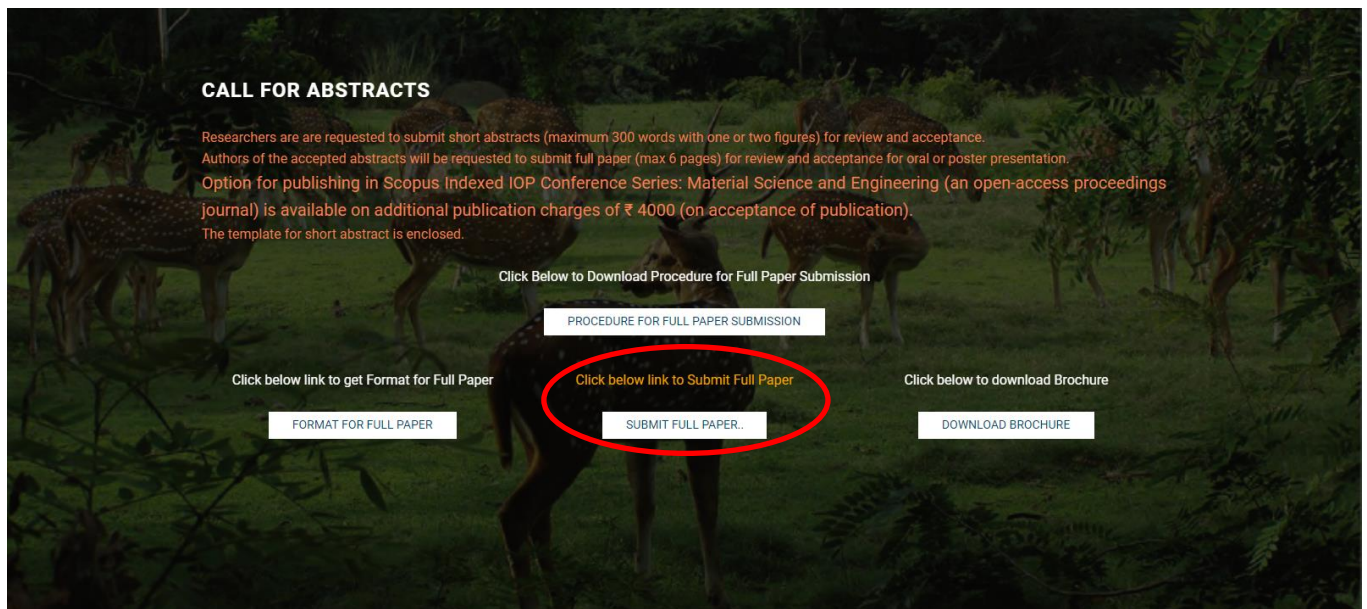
CALL FOR ABSTRACTS

Researchers are are requested to submit short abstracts (maximum 300 words with one or two figures) for review and acceptance.
Authors of the accepted abstracts will be requested to submit full paper (max 6 pages) for review and acceptance for oral or poster presentation.
Option for publishing in Scopus Indexed IOP Conference Series: Material Science and Engineering (an open-access proceedings journal) is available on additional publication charges of ₹ 4000 (on acceptance of publication).
The template for short abstract is enclosed.

Click Below to Download Procedure for Full Paper Submission

PROCEDURE FOR FULL PAPER SUBMISSION

Click below link to get Format for Full Paper

FORMAT FOR FULL PAPER

Click below link to Submit Full Paper

SUBMIT FULL PAPER..

Click below to download Brochure

DOWNLOAD BROCHURE